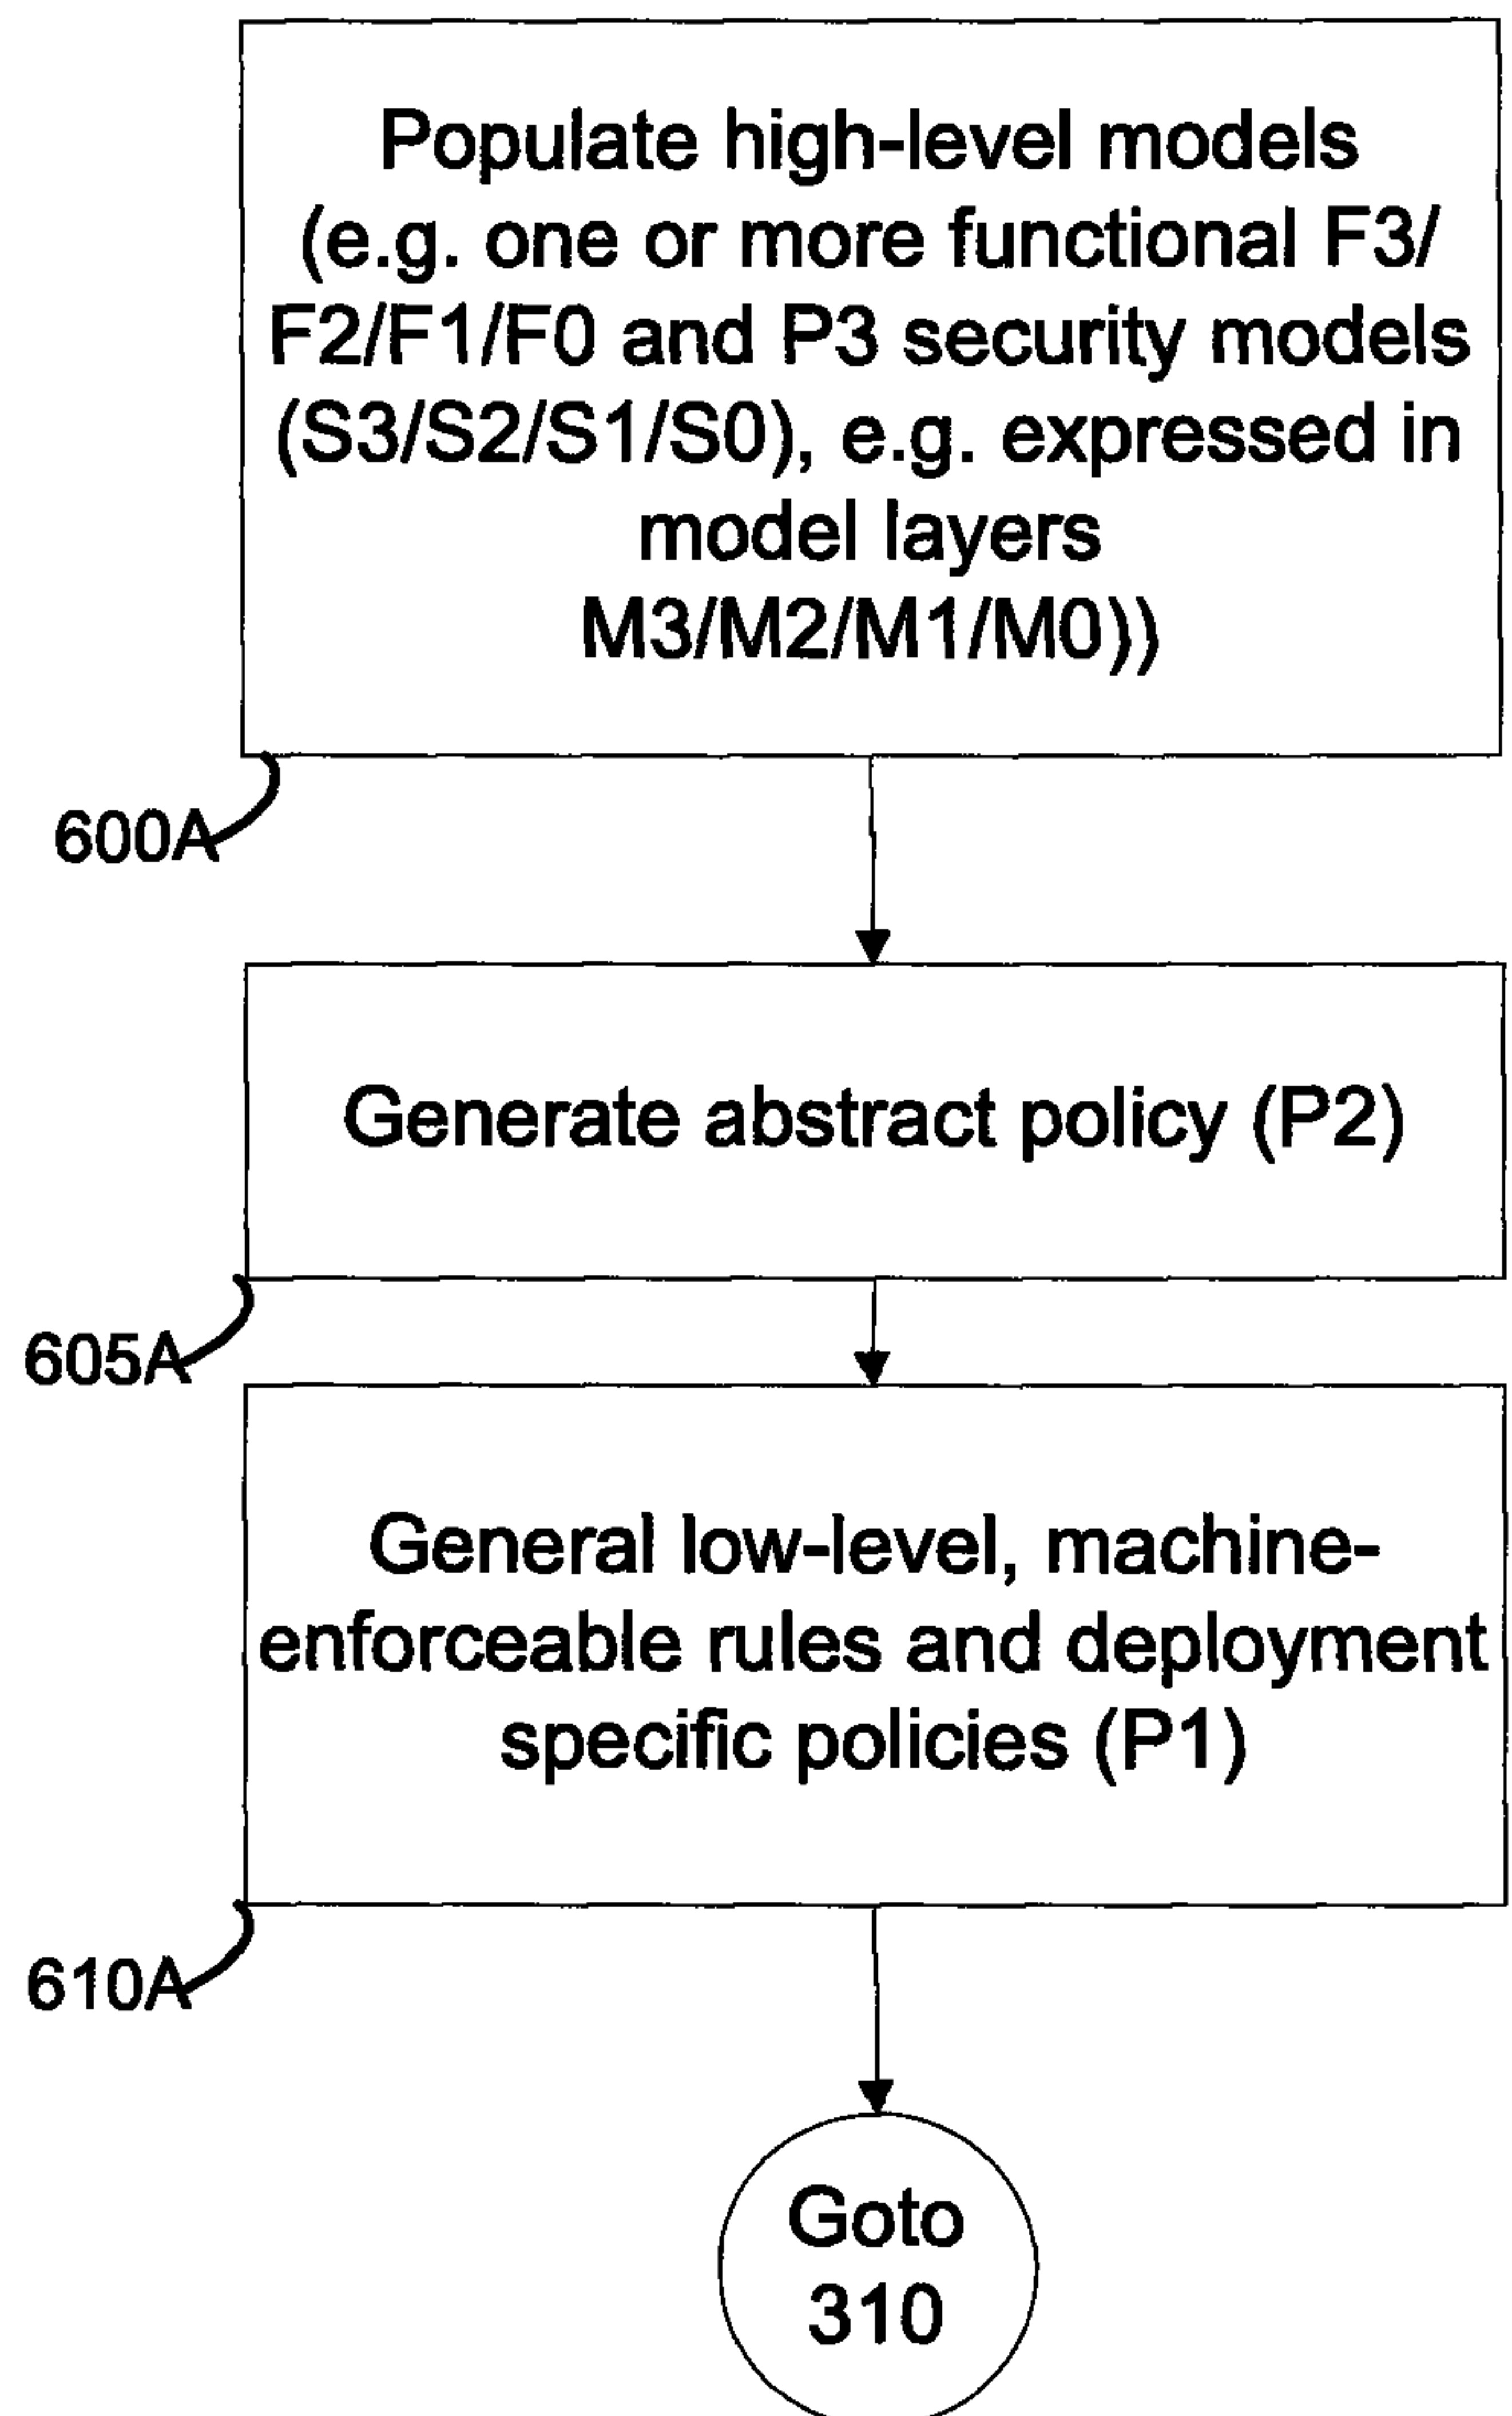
Populate high-level models (e.g. one or more functional F3/F2/F1/F0 and P3 security models (S3/S2/S1/S0), e.g. expressed in model layers M3/M2/M1/M0))

600A

Generate abstract policy (P2)

605A

General low-level, machine-enforceable rules and deployment specific policies (P1)

610A

Goto 310